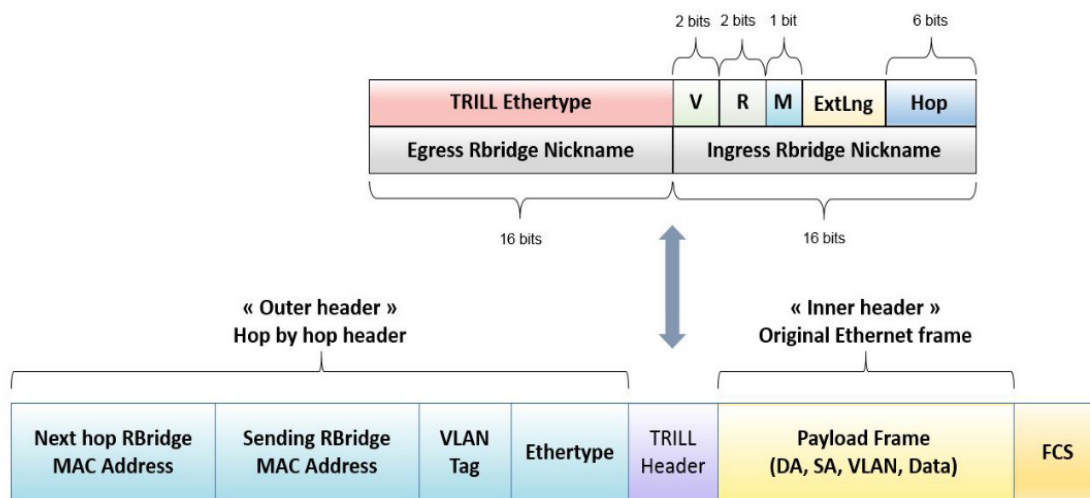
2 bits 2 bits 1 bit 6 bits

| TRILL Ethertype | V | R | M | ExtLng | Hop |
|---|---|---|---|---|---|
| Egress Rbridge Nickname | Ingress Rbridge Nickname | | | | |

16 bits 16 bits

« Outer header »
Hop by hop header

« Inner header »
Original Ethernet frame

| Next hop RBridge MAC Address | Sending RBridge MAC Address | VLAN Tag | Ethertype | TRILL Header | Payload Frame (DA, SA, VLAN, Data) | FCS |
|---|---|---|---|---|---|---|